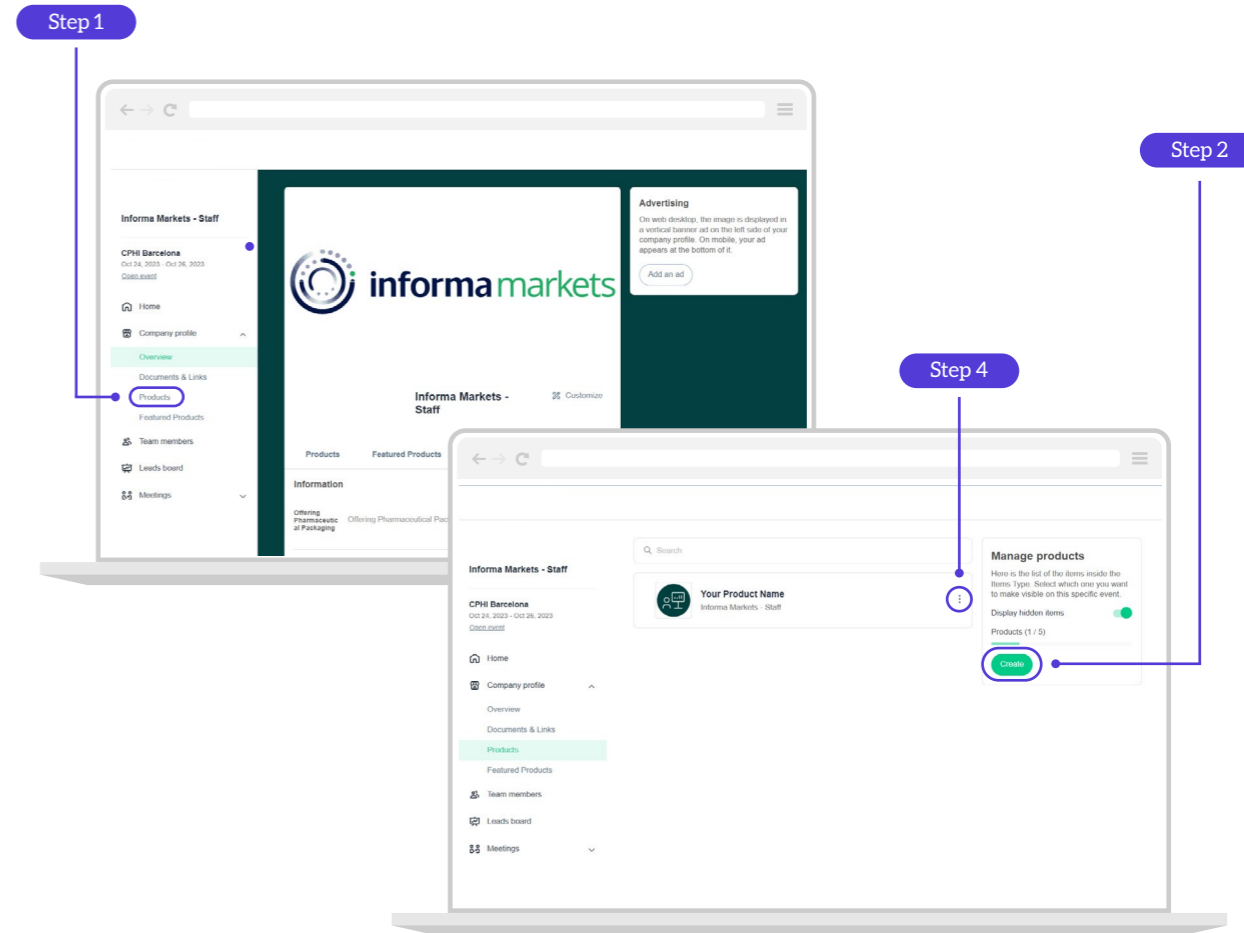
Step 1

Step 2

Step 4

Informa Markets - Staff

CPHI Barcelona
Oct 24, 2023 - Oct 26, 2023
Open event

Home
Company profile
Overview
Documents & Links
Products
Featured Products
Team members
Leads board
Meetings

informa markets

Informa Markets - Staff

Customize

Advertising
On web desktop, the image is displayed in a vertical banner ad on the left side of your company profile. On mobile, your ad appears at the bottom of it.

Add an ad

Products Featured Products

Information

Offering Pharmaceutical Packaging Offering Pharmaceutical Pac

Informa Markets - Staff

CPHI Barcelona
Oct 24, 2023 - Oct 26, 2023
Open event

Home
Company profile
Overview
Documents & Links
Products
Featured Products
Team members
Leads board
Meetings

Search

Your Product Name
Informa Markets - Staff

Manage products
Here is the list of the items inside the Items Type. Select which one you want to make visible on this specific event.
Display hidden items
Products (1 / 5)
Create